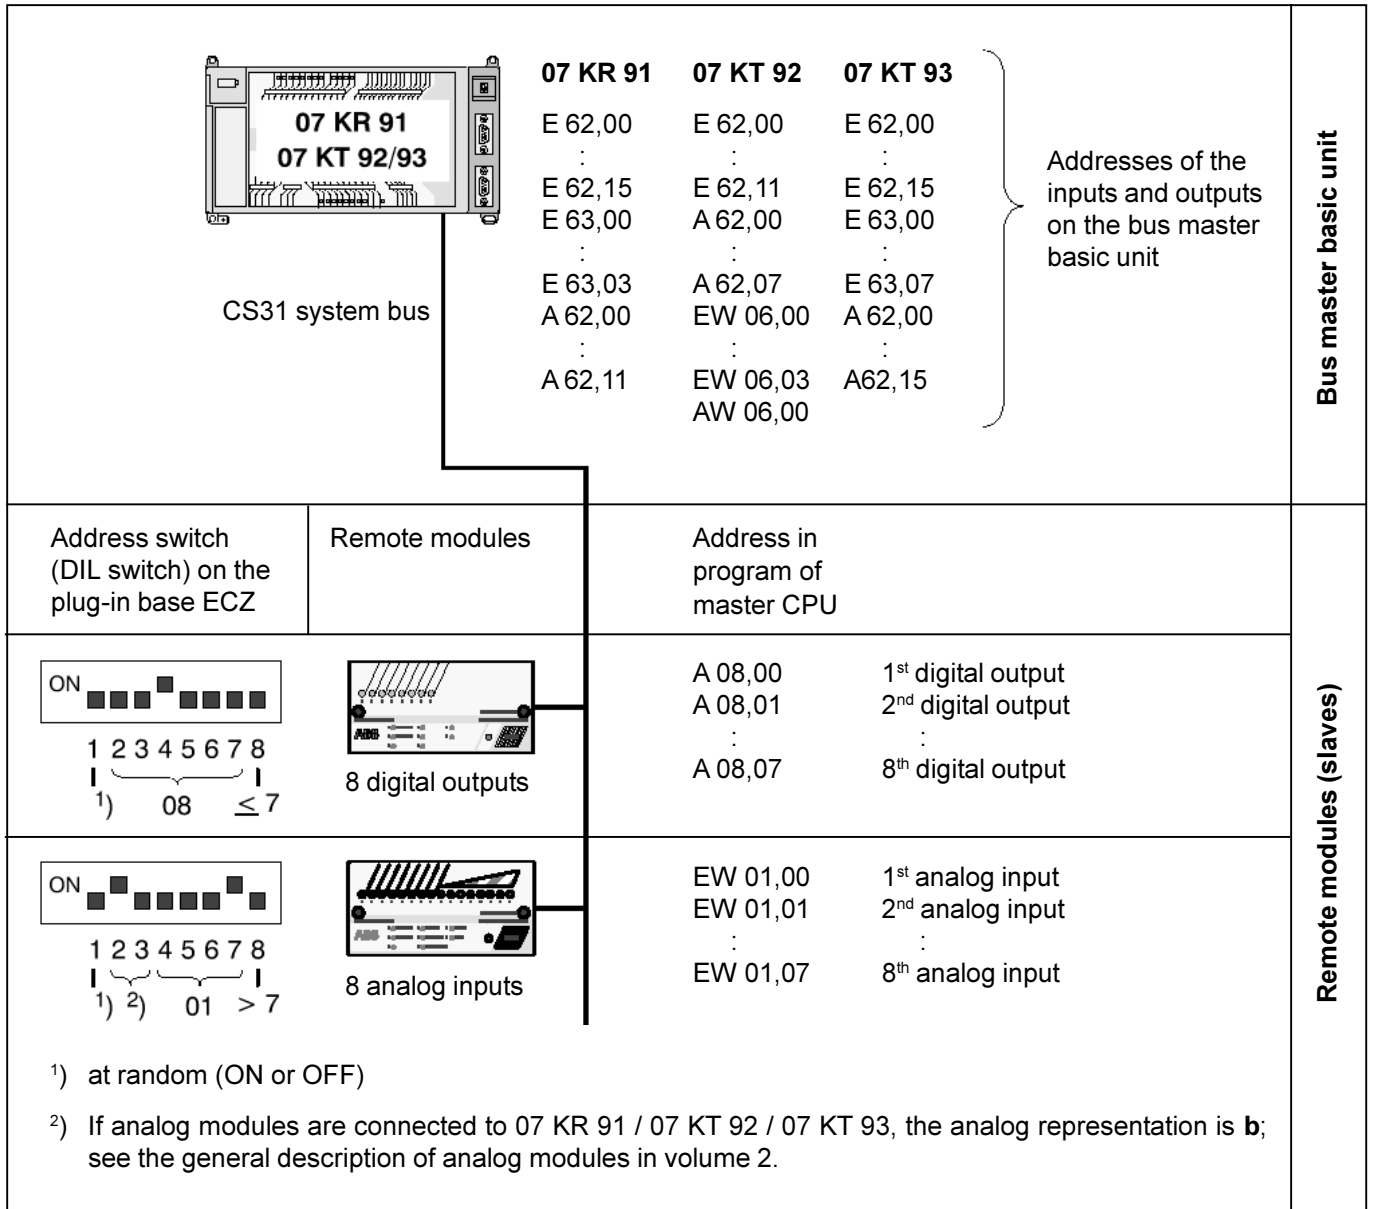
07 KR 91
07 KT 92/93

CS31 system bus

| 07 KR 91 | 07 KT 92 | 07 KT 93 |
|---|---|---|
| E 62,00 | E 62,00 | E 62,00 |
| : | : | : |
| E 62,15 | E 62,11 | E 62,15 |
| E 63,00 | A 62,00 | E 63,00 |
| : | : | : |
| E 63,03 | A 62,07 | E 63,07 |
| A 62,00 | EW 06,00 | A 62,00 |
| : | : | : |
| A 62,11 | EW 06,03 | A62,15 |
| | AW 06,00 | |

Addresses of the inputs and outputs on the bus master basic unit

Bus master basic unit

| Address switch (DIL switch) on the plug-in base ECZ | Remote modules | Address in program of master CPU |
|---|---|---|
| ON 1 2 3 4 5 6 7 8 ¹) 08 $\leq 7$ | 8 digital outputs | A 08,00 1st digital output; A 08,01 2nd digital output; : ; A 08,07 8th digital output |
| ON 1 2 3 4 5 6 7 8 ¹) ²) 01 > 7 | 8 analog inputs | EW 01,00 1st analog input; EW 01,01 2nd analog input; : ; EW 01,07 8th analog input |

Remote modules (slaves)

¹) at random (ON or OFF)

²) If analog modules are connected to 07 KR 91 / 07 KT 92 / 07 KT 93, the analog representation is **b**; see the general description of analog modules in volume 2.